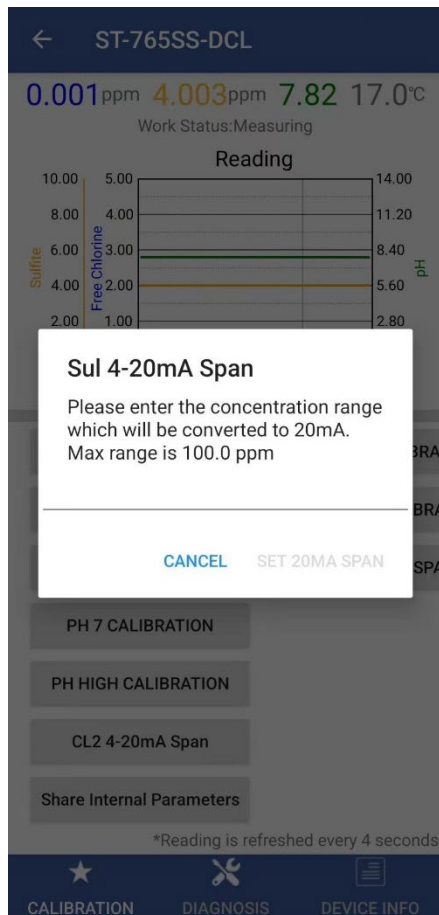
ST-765SS-DCL

0.001ppm 4.003ppm 7.82 17.0℃

Work Status:Measuring

Reading

| Sulfite | Free Chlorine | pH |
|---|---|---|
| 10.00 | 5.00 | 14.00 |
| 8.00 | 4.00 | 11.20 |
| 6.00 | 3.00 | 8.40 |
| 4.00 | 2.00 | 5.60 |
| 2.00 | 1.00 | 2.80 |

Sul 4-20mA Span

Please enter the concentration range which will be converted to 20mA. Max range is 100.0 ppm

CANCEL SET 20MA SPAN

BRA

BRA

SPA

PH 7 CALIBRATION

PH HIGH CALIBRATION

CL2 4-20mA Span

Share Internal Parameters

*Reading is refreshed every 4 seconds

CALIBRATION DIAGNOSIS DEVICE INFO